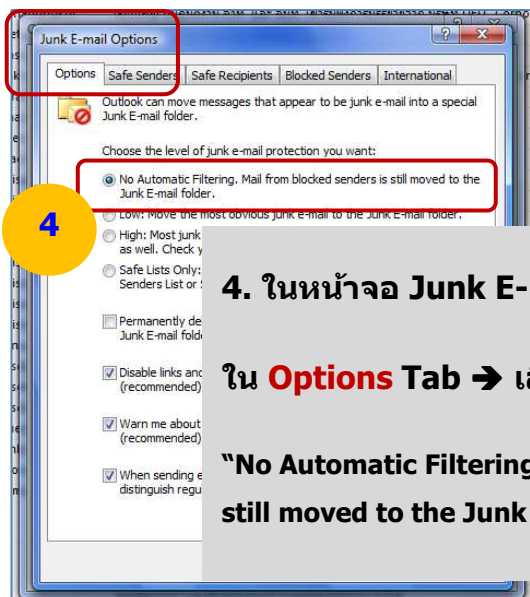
Junk E-mail Options

Options | Safe Senders | Safe Recipients | Blocked Senders | International

Outlook can move messages that appear to be junk e-mail into a special Junk E-mail folder.

Choose the level of junk e-mail protection you want:

No Automatic Filtering. Mail from blocked senders is still moved to the Junk E-mail folder.

Low: Move the most obvious junk e-mail to the Junk E-mail folder.

High: Most junk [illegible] as well. Check y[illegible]

Safe Lists Only: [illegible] Senders List or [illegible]

Permanently de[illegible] Junk E-mail fold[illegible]

Disable links and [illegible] (recommended)

Warn me about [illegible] (recommended)

When sending e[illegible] distinguish regu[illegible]

4

4. ในหน้าจอ Junk E-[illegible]

ใน Options Tab ➔ เ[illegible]

"No Automatic Filtering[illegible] still moved to the Junk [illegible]